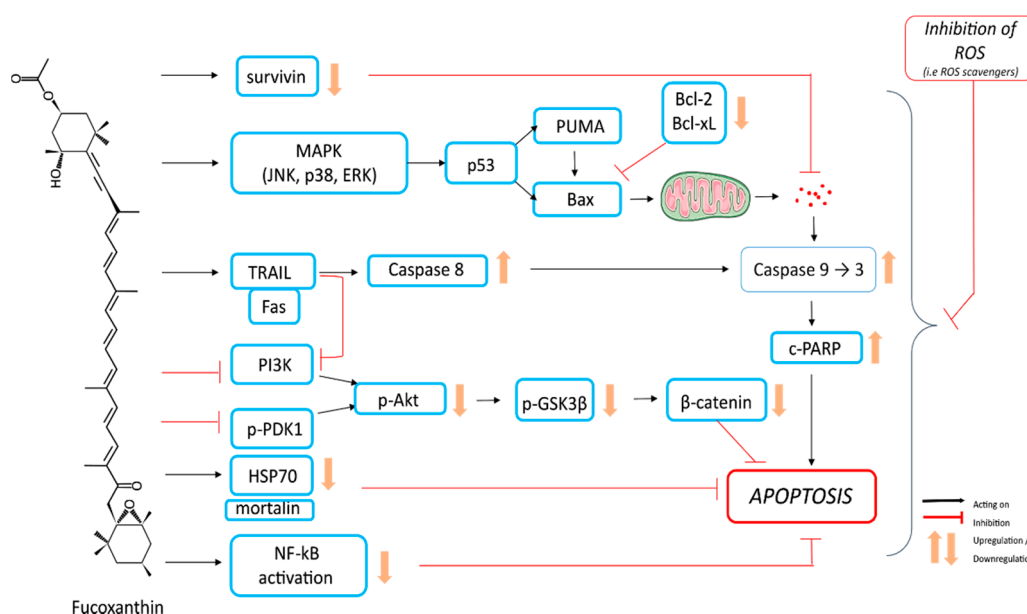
Inhibition of ROS
(i.e ROS scavengers)

survivin

MAPK
(JNK, p38, ERK)

p53

PUMA

Bax

Bcl-2
Bcl-xL

TRAIL

Fas

Caspase 8

Caspase 9 → 3

PI3K

c-PARP

p-PDK1

p-Akt

p-GSK3β

β-catenin

HSP70

mortalin

APOPTOSIS

NF-kB activation

HO

O

Fucoxanthin

Acting on
Inhibition
Upregulation /
Downregulation